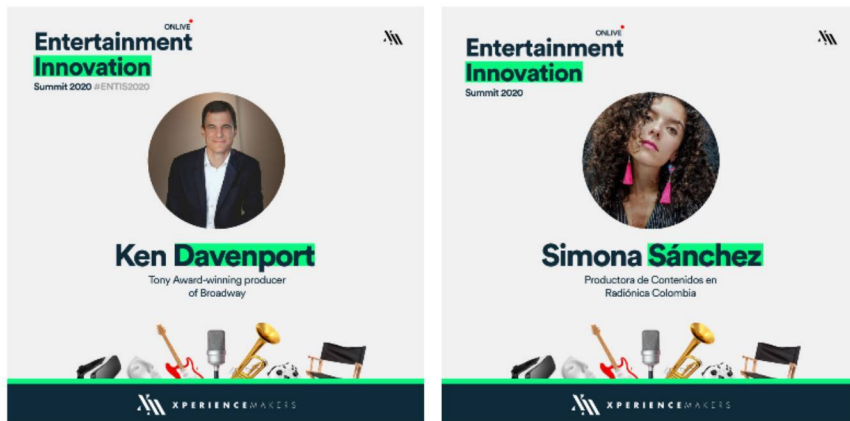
ONLIVE
Entertainment
Innovation
Summit 2020 #ENTIS2020

Ken Davenport
Tony Award-winning producer of Broadway

XPERIENCEMAKERS

ONLIVE
Entertainment
Innovation
Summit 2020

Simona Sánchez
Productora de Contenidos en Radiónica Colombia

XPERIENCEMAKERS